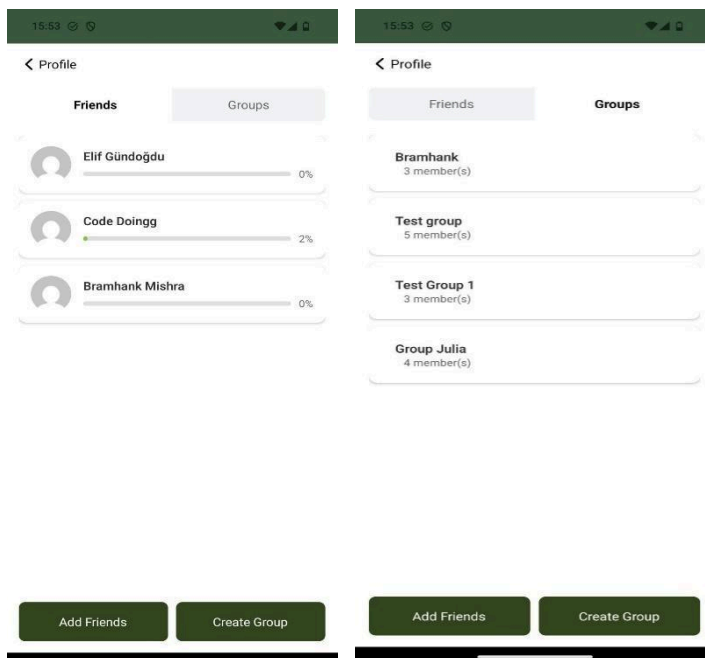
15:53

< Profile

Friends

Groups

Elif Gündoğdu

0%

Code Doingg

2%

Bramhank Mishra

0%

Add Friends

Create Group

15:53

< Profile

Friends

Groups

Bramhank
3 member(s)

Test group
5 member(s)

Test Group 1
3 member(s)

Group Julia
4 member(s)

Add Friends

Create Group